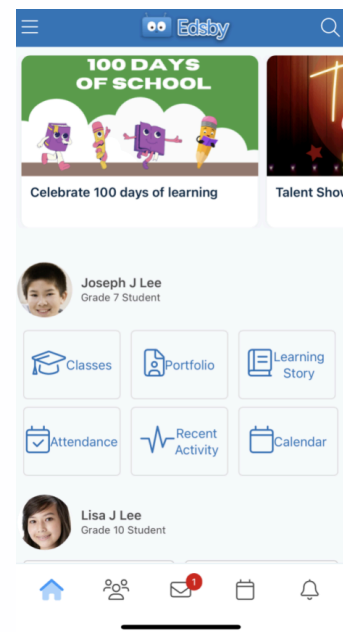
Edsby

100 DAYS OF SCHOOL

Celebrate 100 days of learning

Talent Show

Joseph J Lee
Grade 7 Student

Classes

Portfolio

Learning Story

Attendance

Recent Activity

Calendar

Lisa J Lee
Grade 10 Student

1